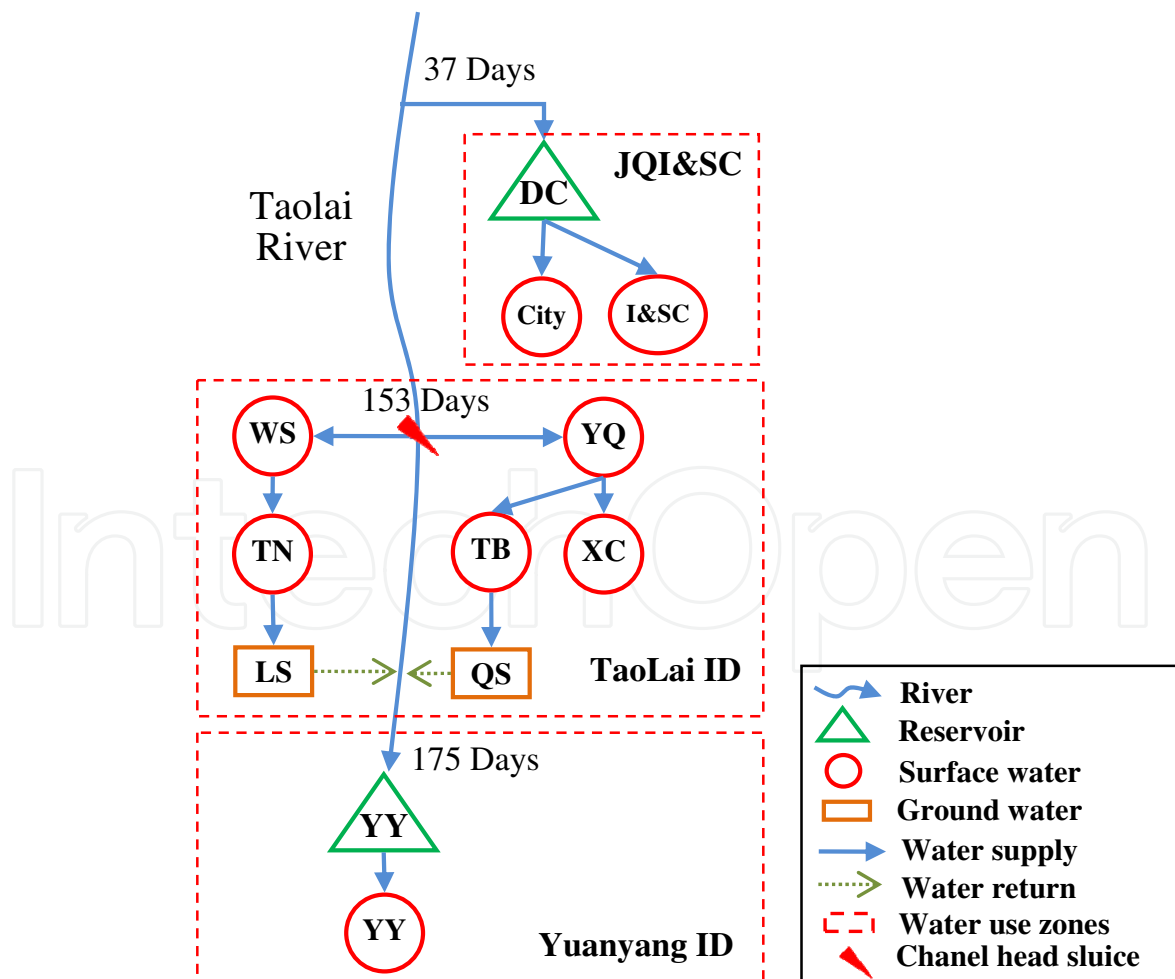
37 Days

JQI&SC

DC

Taolai River

City

I&SC

153 Days

WS

YQ

TN

TB

XC

LS

QS

TaoLai ID

175 Days

YY

YY

Yuanyang ID

IntechOpen

River
Reservoir
Surface water
Ground water
Water supply
Water return
Water use zones
Chanel head sluice